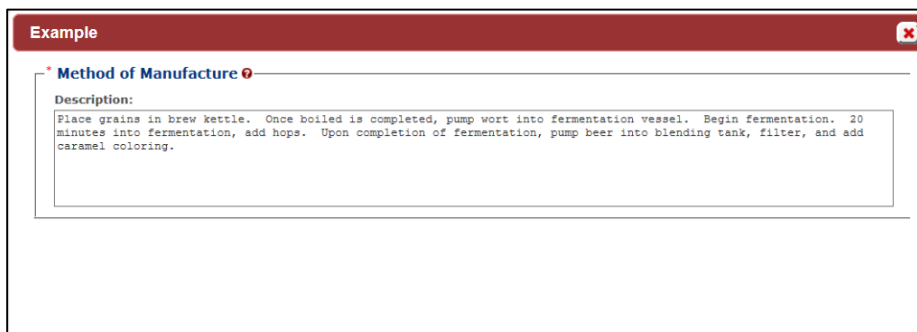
Example

* Method of Manufacture

Description:

Place grains in brew kettle.  Once boiled is completed, pump wort into fermentation vessel.  Begin fermentation.  20 minutes into fermentation, add hops.  Upon completion of fermentation, pump beer into blending tank, filter, and add caramel coloring.